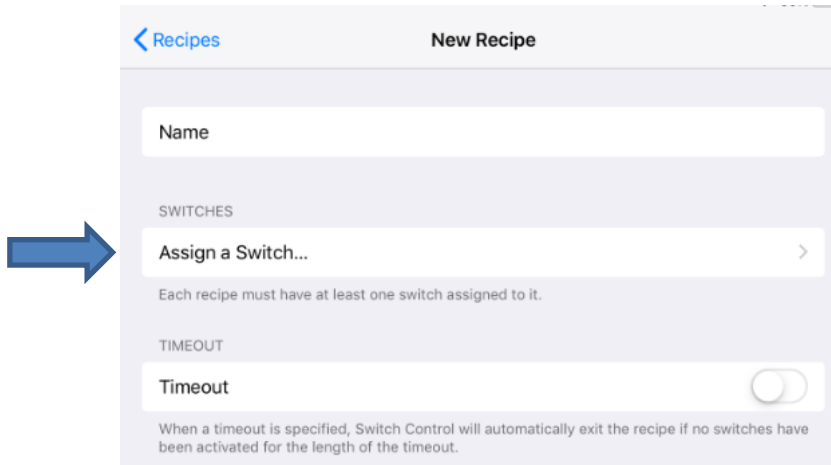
Recipes

New Recipe

Name

SWITCHES

Assign a Switch...

Each recipe must have at least one switch assigned to it.

TIMEOUT

Timeout

When a timeout is specified, Switch Control will automatically exit the recipe if no switches have been activated for the length of the timeout.